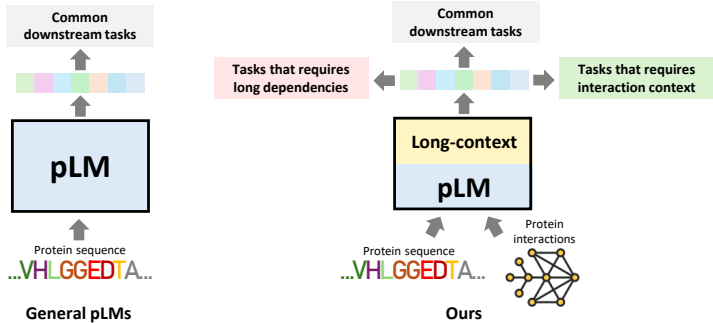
Common downstream tasks

pLM

Protein sequence
...VHLGGEDTA...

General pLMs

Common downstream tasks

Tasks that requires long dependencies

Tasks that requires interaction context

Long-context

pLM

Protein sequence
...VHLGGEDTA...

Protein interactions

Ours